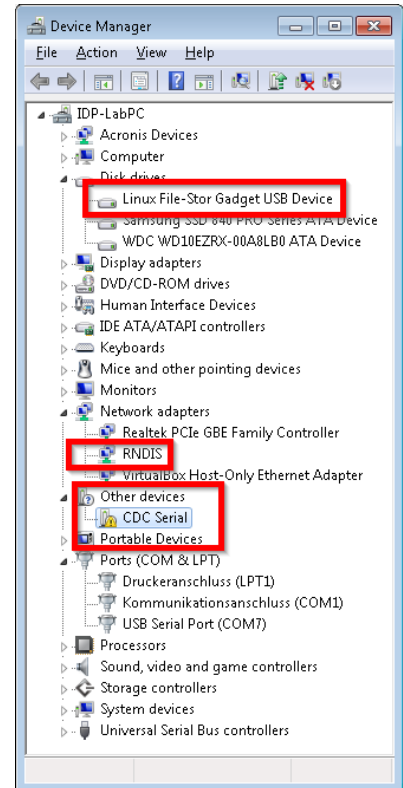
Device Manager

File Action View Help

IDP-LabPC
Acronis Devices
Computer
Disk drives
Linux File-Stor Gadget USB Device
Samsung SSD 840 PRO Series ATA Device
WDC WD10EZRX-00A8LB0 ATA Device
Display adapters
DVD/CD-ROM drives
Human Interface Devices
IDE ATA/ATAPI controllers
Keyboards
Mice and other pointing devices
Monitors
Network adapters
Realtek PCIe GBE Family Controller
RNDIS
VirtualBox Host-Only Ethernet Adapter
Other devices
CDC Serial
Portable Devices
Ports (COM & LPT)
Druckeranschluss (LPT1)
Kommunikationsanschluss (COM1)
USB Serial Port (COM7)
Processors
Sound, video and game controllers
Storage controllers
System devices
Universal Serial Bus controllers